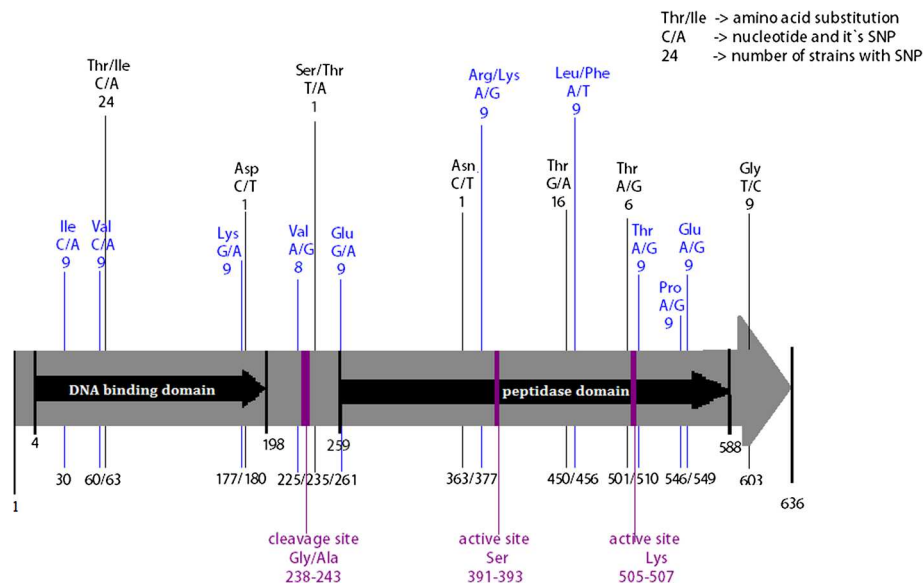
Thr/Ile -> amino acid substitution
C/A -> nucleotide and it`s SNP
24 -> number of strains with SNP

Thr/Ile
C/A
24

Ser/Thr
T/A
1

Arg/Lys
A/G
9

Leu/Phe
A/T
9

Asp
C/T
1

Asn
C/T
1

Thr
G/A
16

Thr
A/G
6

Gly
T/C
9

Ile
C/A
9

Val
C/A
9

Lys
G/A
9

Val
A/G
8

Glu
G/A
9

Thr
A/G
9

Glu
A/G
9

Pro
A/G
9

DNA binding domain

peptidase domain

4
198
259
588

1
30
60/63
177/180
225/235/261
363/377
450/456
501/510
546/549
603
636

cleavage site
Gly/Ala
238-243

active site
Ser
391-393

active site
Lys
505-507